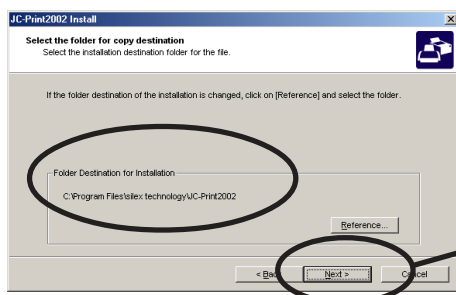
JC-Print2002 Install

Select the folder for copy destination
Select the installation destination folder for the file.

If the folder destination of the installation is changed, click on [Reference] and select the folder.

Folder Destination for Installation
C:\Program Files\silex technology\JC-Print2002

Reference...

< Back
Next >
Cancel